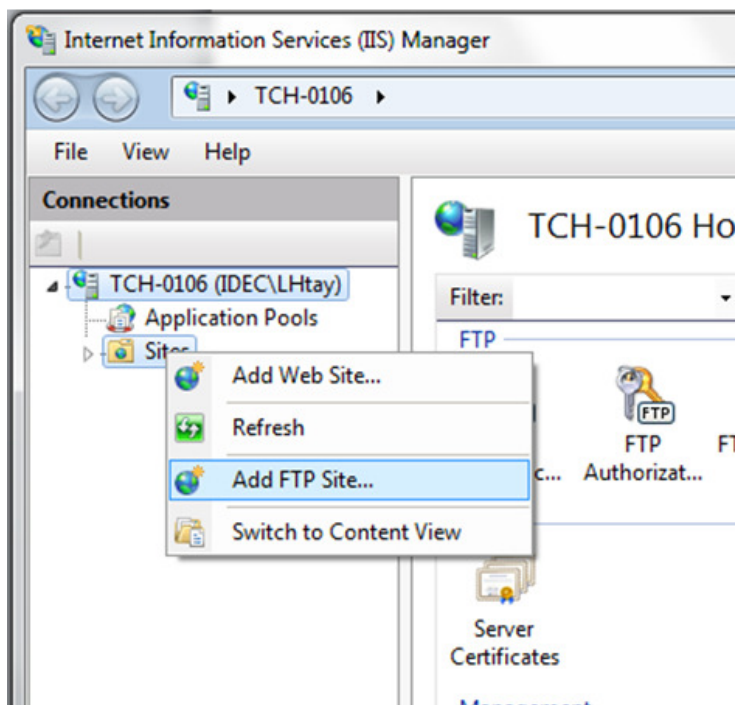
Internet Information Services (IIS) Manager

TCH-0106 ▸

File View Help

Connections

TCH-0106 (IDEC\LHtay)

Application Pools

Sites

Add Web Site...

Refresh

Add FTP Site...

Switch to Content View

TCH-0106 Ho

Filter:

FTP

c...

FTP

FTP Authorizat...

FT

Server Certificates

Management